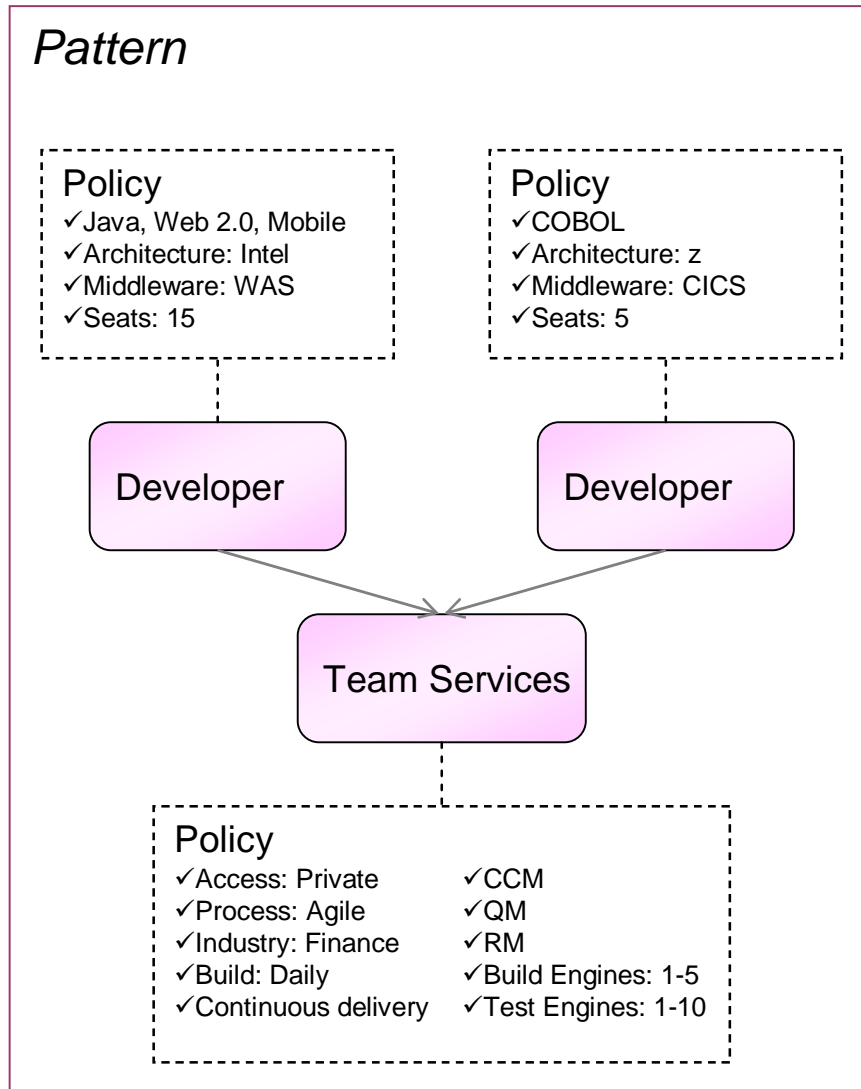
Pattern

Policy
✓Java, Web 2.0, Mobile
✓Architecture: Intel
✓Middleware: WAS
✓Seats: 15

Policy
✓COBOL
✓Architecture: z
✓Middleware: CICS
✓Seats: 5

Developer

Developer

Team Services

Policy
✓Access: Private
✓Process: Agile
✓Industry: Finance
✓Build: Daily
✓Continuous delivery

✓CCM
✓QM
✓RM
✓Build Engines: 1-5
✓Test Engines: 1-10